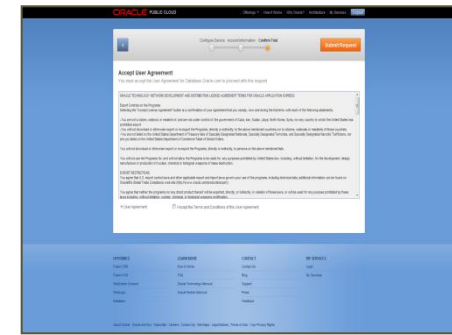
ORACLE PUBLIC CLOUD

Offerings · How it Works · Why Oracle? · Marketplace · My Services · Sign In

Configure Service · Account Information · Confirm Trial

Submit Request

Accept User Agreement

You must accept the User Agreement for Database Oracle use to proceed with the request

ORACLE TECHNOLOGY NETWORK DEVELOPMENT AND DISTRIBUTION LICENSE AGREEMENT TERMS FOR ORACLE APPLICATION EXPRESS

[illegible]

I accept the Terms and Conditions of the User Agreement

OFFERINGS

LEARN MORE

CONTACT

MY SERVICES

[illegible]